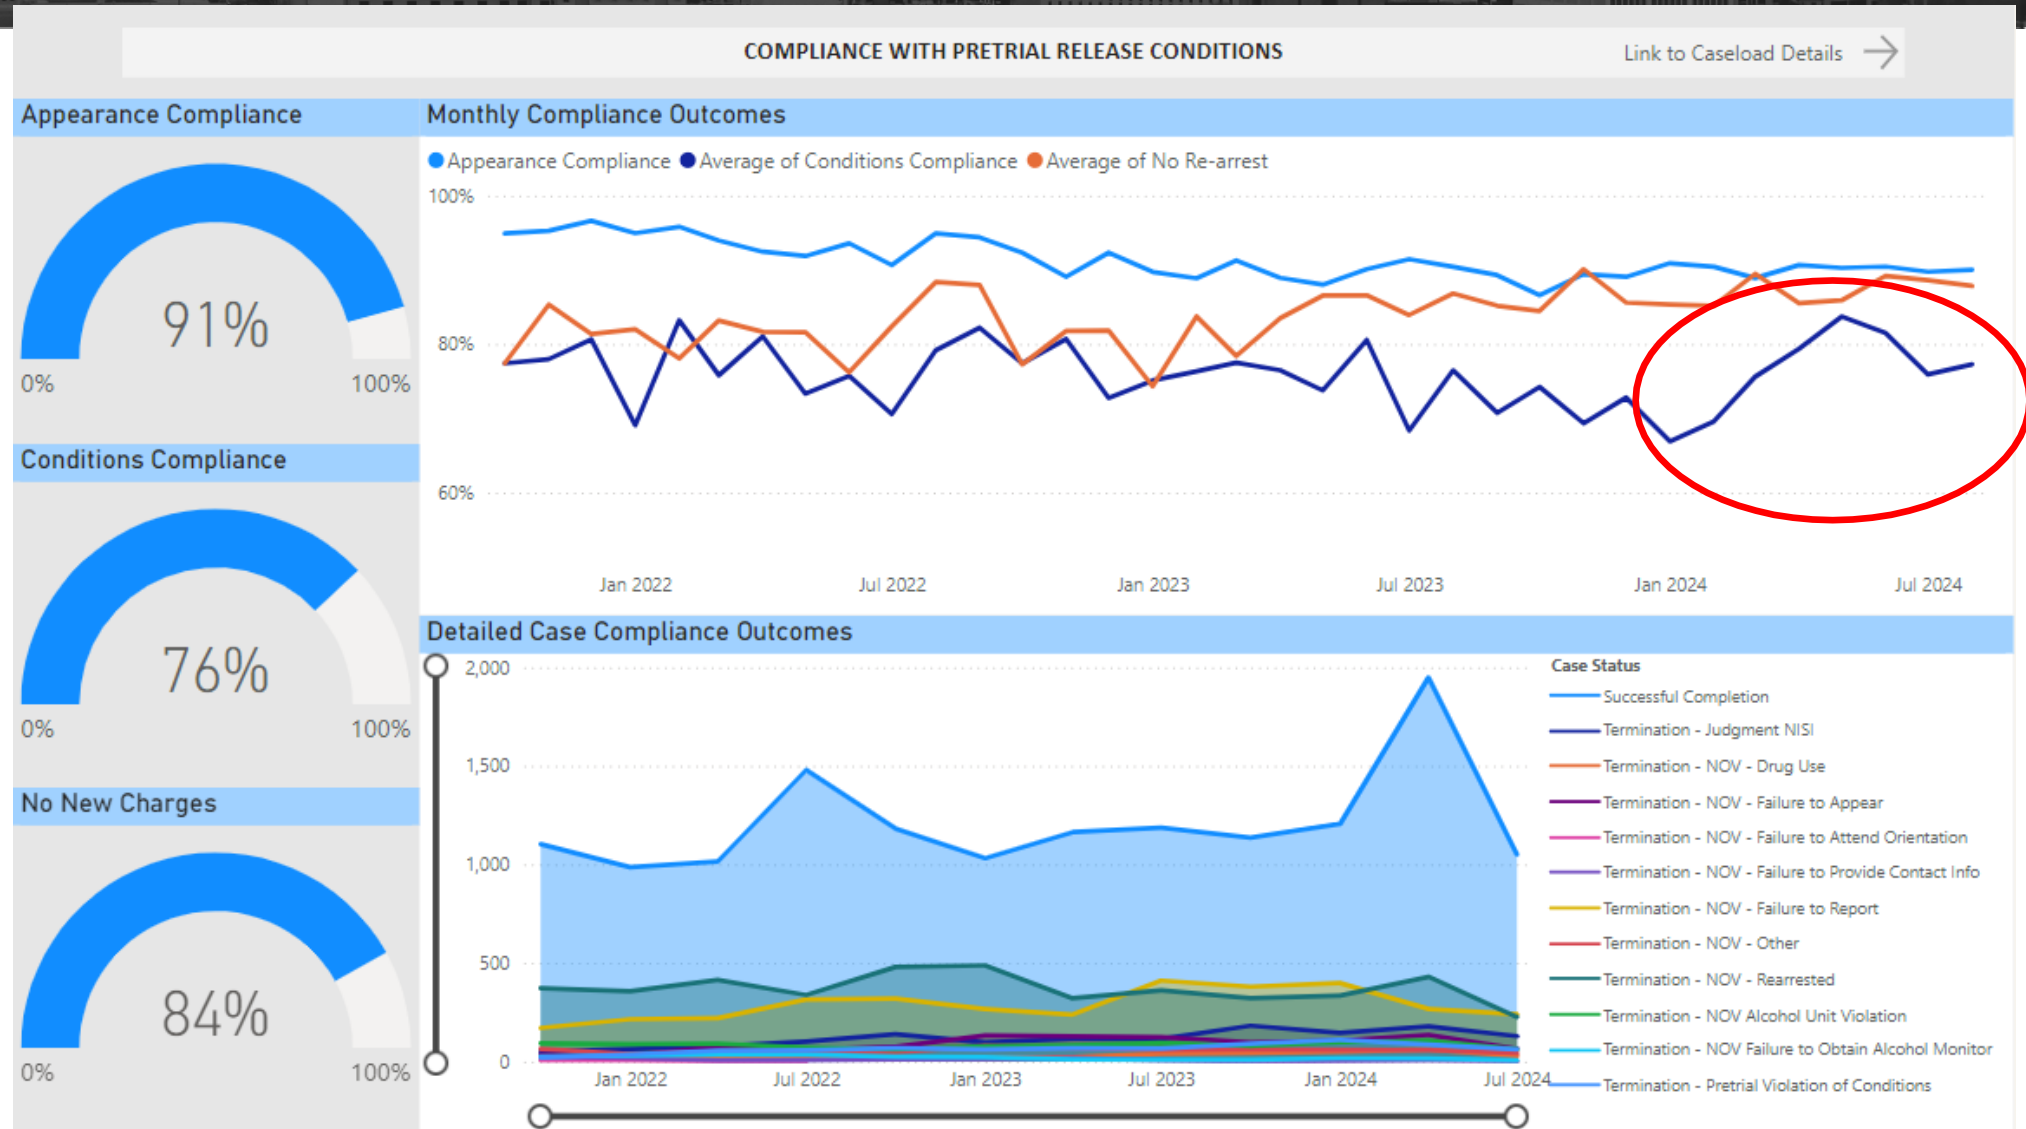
COMPLIANCE WITH PRETRIAL RELEASE CONDITIONS

Link to Caseload Details

Appearance Compliance

91%

0%

100%

Conditions Compliance

76%

0%

100%

No New Charges

84%

0%

100%

Monthly Compliance Outcomes

Appearance Compliance  Average of Conditions Compliance  Average of No Re-arrest

100%

80%

60%

Jan 2022

Jul 2022

Jan 2023

Jul 2023

Jan 2024

Jul 2024

Detailed Case Compliance Outcomes

2,000

1,500

1,000

500

0

Jan 2022

Jul 2022

Jan 2023

Jul 2023

Jan 2024

Jul 2024

Case Status

Successful Completion

Termination - Judgment NISI

Termination - NOV - Drug Use

Termination - NOV - Failure to Appear

Termination - NOV - Failure to Attend Orientation

Termination - NOV - Failure to Provide Contact Info

Termination - NOV - Failure to Report

Termination - NOV - Other

Termination - NOV - Rearrested

Termination - NOV Alcohol Unit Violation

Termination - NOV Failure to Obtain Alcohol Monitor

Termination - Pretrial Violation of Conditions